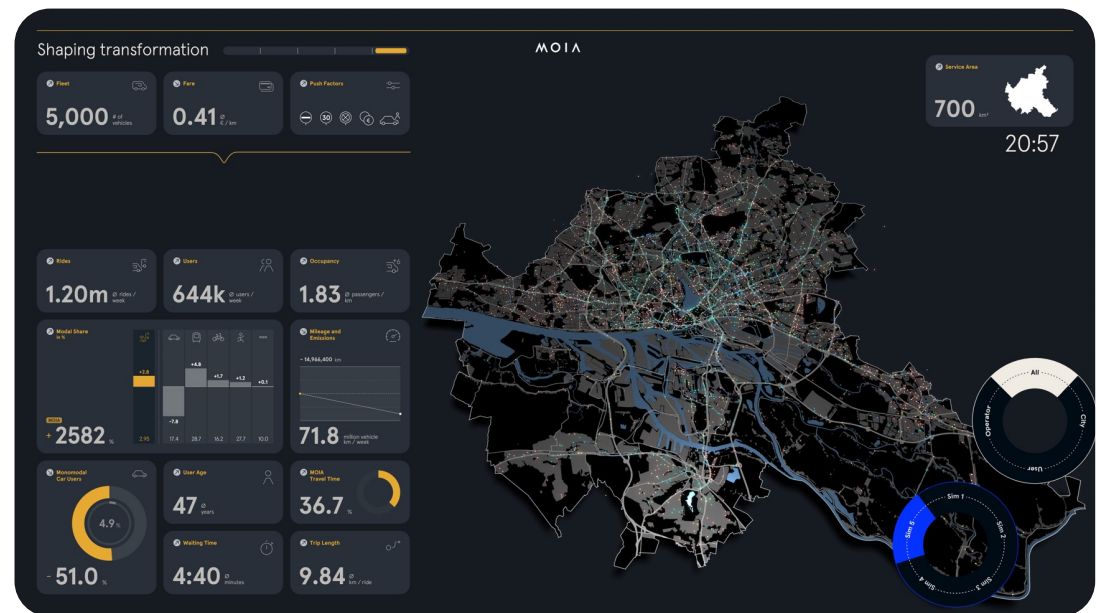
Shaping transformation

MOIA

Fleet
5,000 # of vehicles

Fare
0.41 ø € / km

Push Factors

30

Service Area
700 km²

20:57

Rides
1.20m ø rides / week

Users
644k ø users / week

Occupancy
1.83 ø passengers / km

Modal Share in %

+2.6
+4.8
+1.7
+1.2
+0.1
-7.8

MOIA
+ 2582 %

2.95
17.4
28.7
16.2
27.7
10.0

Mileage and Emissions
~ 14,966,400 km
71.8 million vehicle km / week

All
City
User
Operator

Monomodal Car Users
4.9 %
- 51.0 %

User Age
47 ø years

MOIA Travel Time
36.7 %

Waiting Time
4:40 ø minutes

Trip Length
9.84 ø km / ride

Sim 1
Sim 2
Sim 3
Sim 4
Sim 5